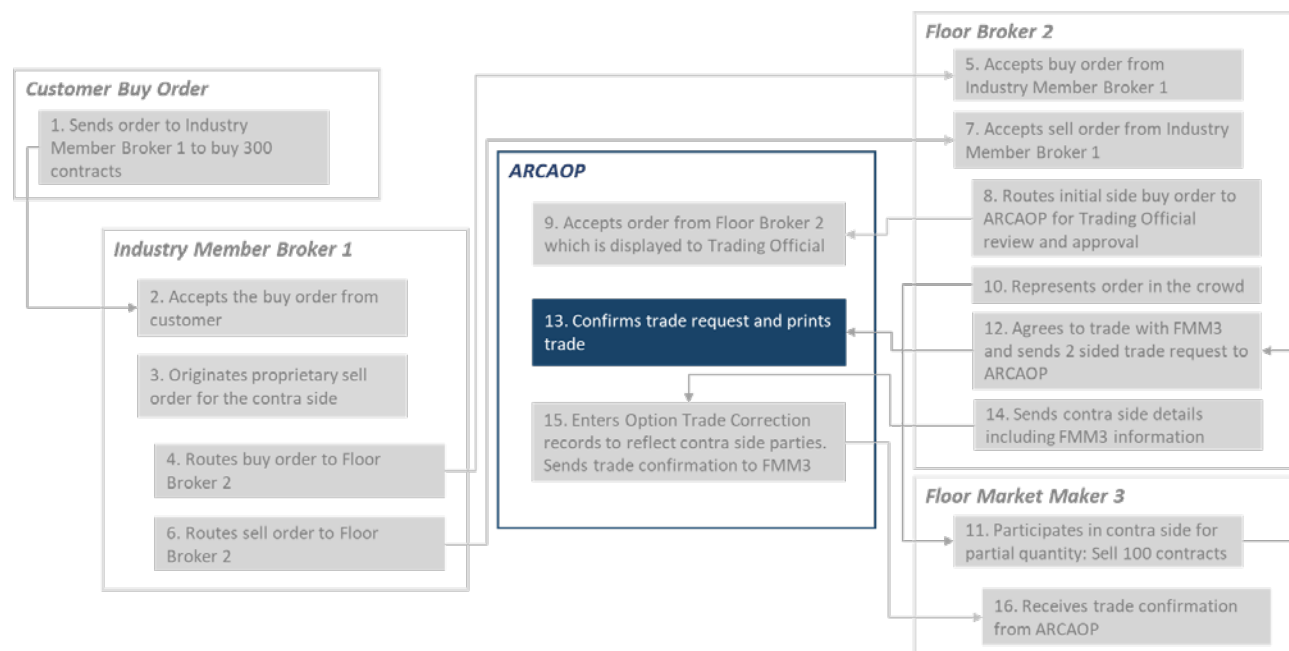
Customer Buy Order

1. Sends order to Industry Member Broker 1 to buy 300 contracts

Industry Member Broker 1

2. Accepts the buy order from customer

3. Originates proprietary sell order for the contra side

4. Routes buy order to Floor Broker 2

6. Routes sell order to Floor Broker 2

ARCAOP

9. Accepts order from Floor Broker 2 which is displayed to Trading Official

13. Confirms trade request and prints trade

15. Enters Option Trade Correction records to reflect contra side parties. Sends trade confirmation to FMM3

Floor Broker 2

5. Accepts buy order from Industry Member Broker 1

7. Accepts sell order from Industry Member Broker 1

8. Routes initial side buy order to ARCAOP for Trading Official review and approval

10. Represents order in the crowd

12. Agrees to trade with FMM3 and sends 2 sided trade request to ARCAOP

14. Sends contra side details including FMM3 information

Floor Market Maker 3

11. Participates in contra side for partial quantity: Sell 100 contracts

16. Receives trade confirmation from ARCAOP